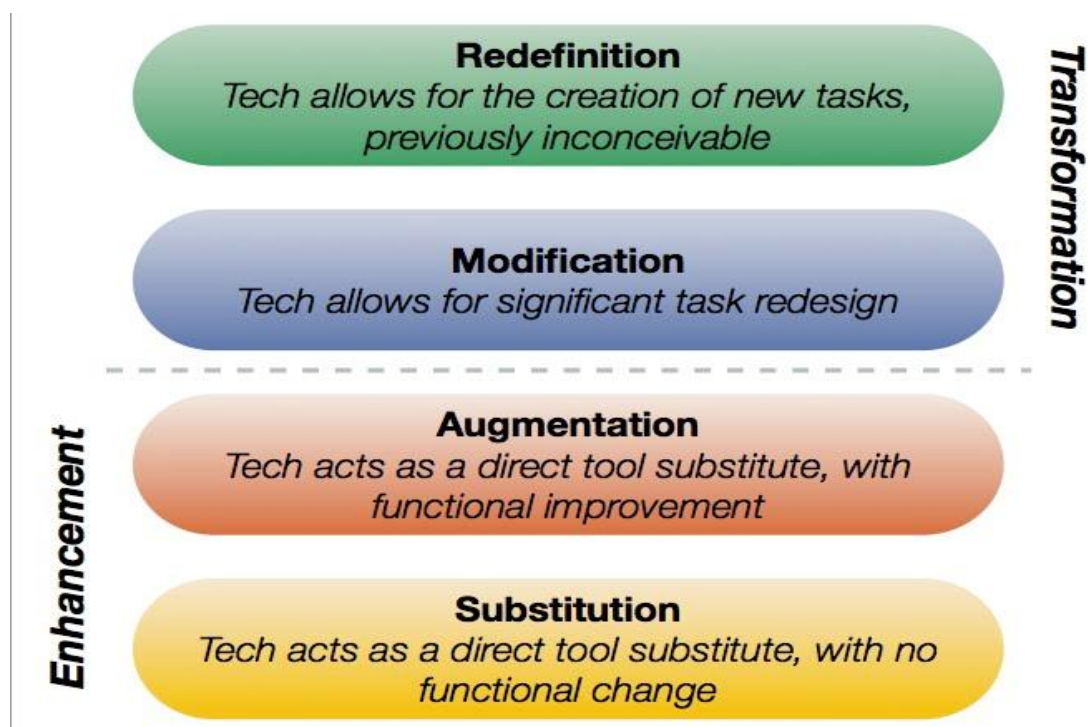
Redefinition
Tech allows for the creation of new tasks, previously inconceivable

Modification
Tech allows for significant task redesign

Transformation

Augmentation
Tech acts as a direct tool substitute, with functional improvement

Substitution
Tech acts as a direct tool substitute, with no functional change

Enhancement